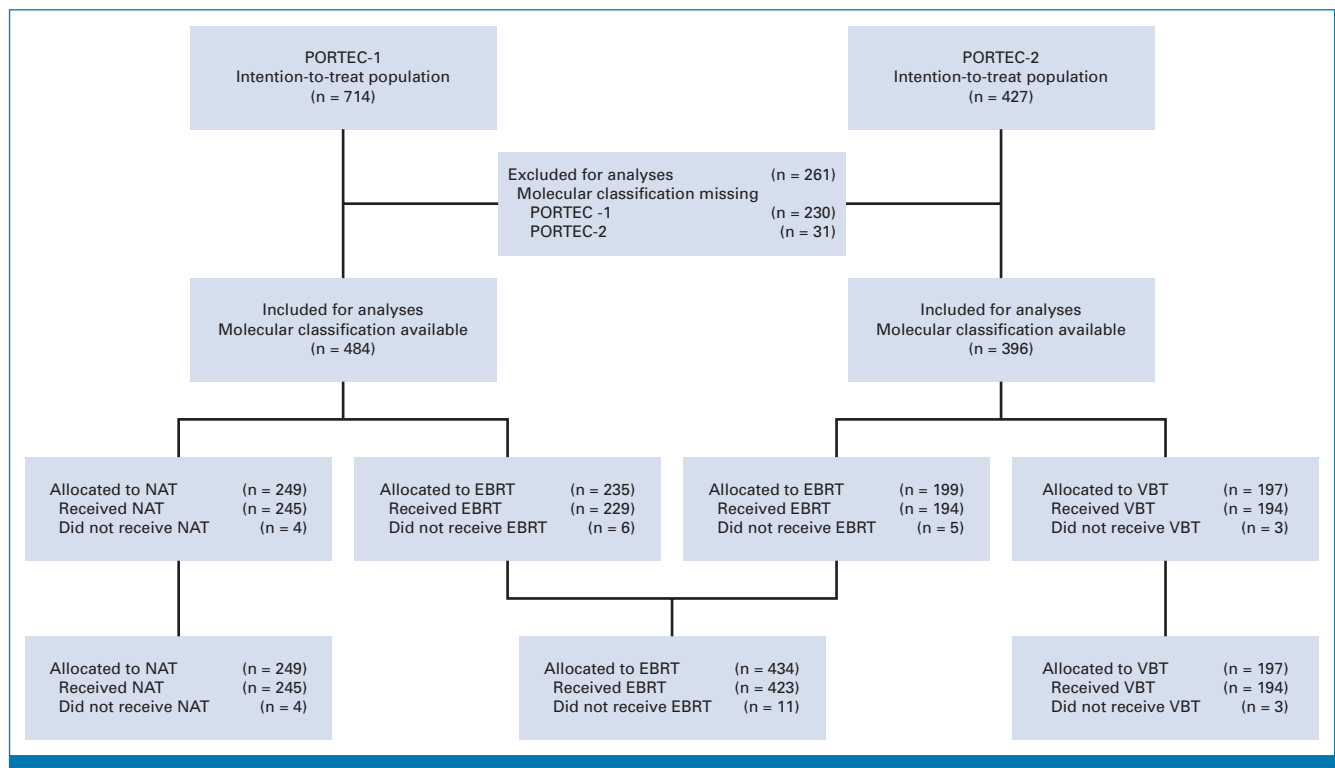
PORTEC-1
Intention-to-treat population
(n = 714)

PORTEC-2
Intention-to-treat population
(n = 427)

Excluded for analyses (n = 261)
Molecular classification missing
PORTEC -1 (n = 230)
PORTEC-2 (n = 31)

Included for analyses
Molecular classification available
(n = 484)

Included for analyses
Molecular classification available
(n = 396)

Allocated to NAT (n = 249)
Received NAT (n = 245)
Did not receive NAT (n = 4)

Allocated to EBRT (n = 235)
Received EBRT (n = 229)
Did not receive EBRT (n = 6)

Allocated to EBRT (n = 199)
Received EBRT (n = 194)
Did not receive EBRT (n = 5)

Allocated to VBT (n = 197)
Received VBT (n = 194)
Did not receive VBT (n = 3)

Allocated to NAT (n = 249)
Received NAT (n = 245)
Did not receive NAT (n = 4)

Allocated to EBRT (n = 434)
Received EBRT (n = 423)
Did not receive EBRT (n = 11)

Allocated to VBT (n = 197)
Received VBT (n = 194)
Did not receive VBT (n = 3)